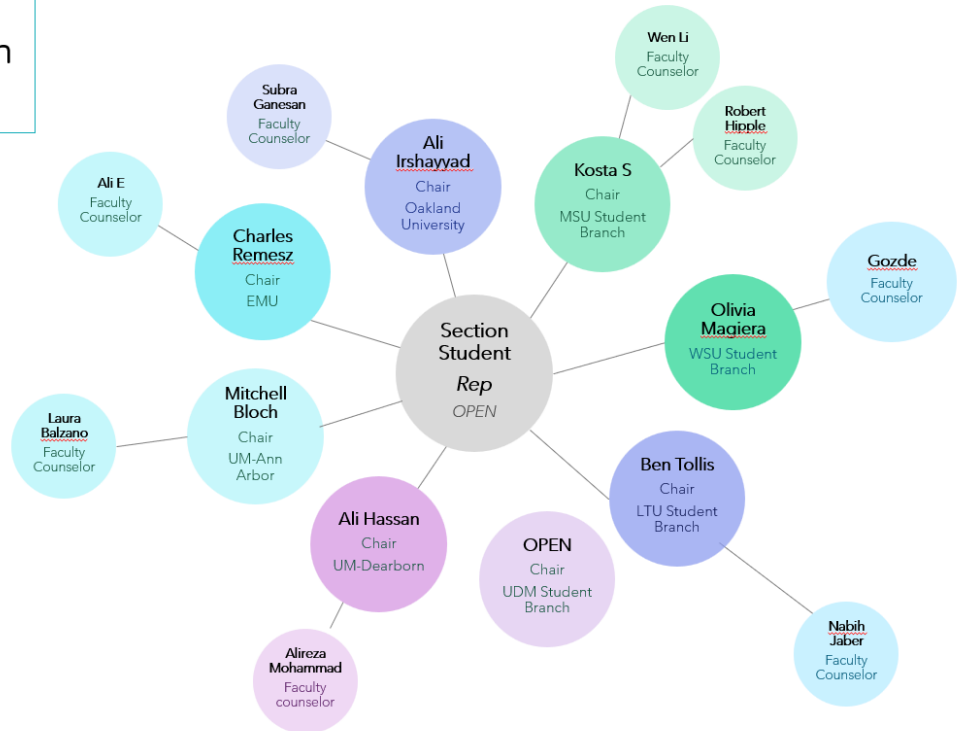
n

Section Student
Rep
OPEN

Subra Ganesan
Faculty Counselor

Ali Irshayyad
Chair
Oakland University

Wen Li
Faculty Counselor

Robert Hipple
Faculty Counselor

Kosta S
Chair
MSU Student Branch

Ali E
Faculty Counselor

Charles Remesz
Chair
EMU

Gozde
Faculty Counselor

Olivia Magiera
WSU Student Branch

Laura Balzano
Faculty Counselor

Mitchell Bloch
Chair
UM-Ann Arbor

Ben Tollis
Chair
LTU Student Branch

Ali Hassan
Chair
UM-Dearborn

OPEN
Chair
UDM Student Branch

Alireza Mohammad
Faculty counselor

Nabih Jaber
Faculty Counselor